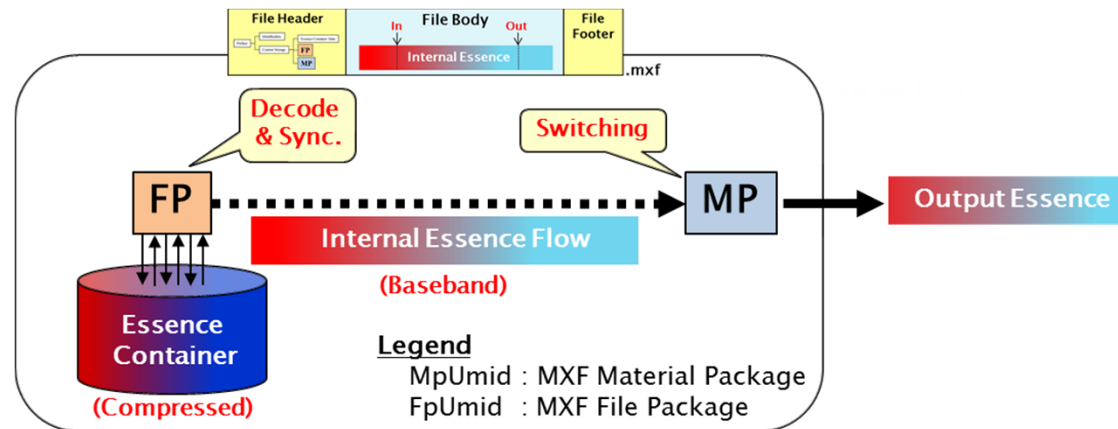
File Header

FP

MP

File Body

In

Out

Internal Essence

File Footer

.mxf

Decode & Sync.

Switching

FP

MP

Output Essence

Internal Essence Flow

(Baseband)

Essence Container

(Compressed)

Legend
MpUmid : MXF Material Package
FpUmid : MXF File Package